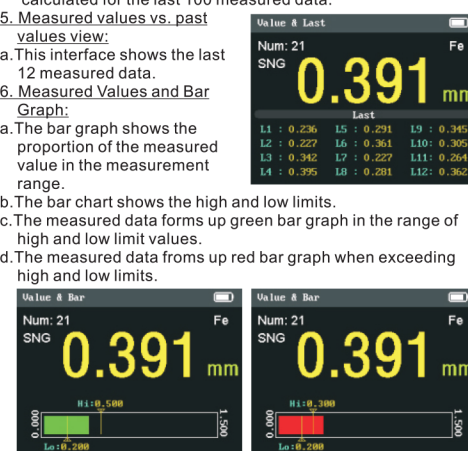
calculated for the last 100 measured data.

5. Measured values vs. past values view:

a. This interface shows the last 12 measured data.

6. Measured Values and Bar Graph:

a. The bar graph shows the proportion of the measured value in the measurement range.

Value & Last
Num: 21 Fe
SNG
0.391 mm
Last
L1 : 0.236 L5 : 0.291 L9 : 0.345
L2 : 0.227 L6 : 0.361 L10: 0.305
L3 : 0.342 L7 : 0.227 L11: 0.264
L4 : 0.395 L8 : 0.281 L12: 0.362

b. The bar chart shows the high and low limits.

c. The measured data forms up green bar graph in the range of high and low limit values.

d. The measured data froms up red bar graph when exceeding high and low limits.

Value & Bar
Num: 21 Fe
SNG
0.391 mm
Hi:0.500
0.000
1.500
Lo:0.200

Value & Bar
Num: 21 Fe
SNG
0.391 mm
Hi:0.300
0.000
1.500
Lo:0.200